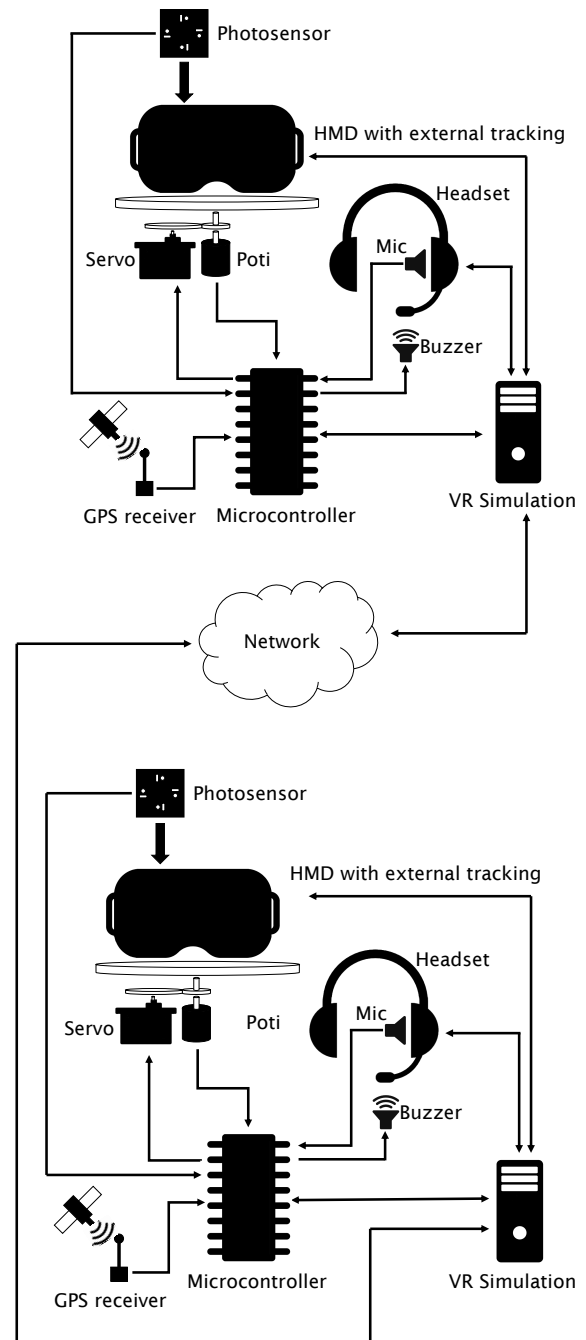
Photosensor
HMD with external tracking
Headset
Mic
Servo
Poti
Buzzer
GPS receiver
Microcontroller
VR Simulation
Network
Photosensor
HMD with external tracking
Headset
Mic
Servo
Poti
Buzzer
Microcontroller
VR Simulation
GPS receiver